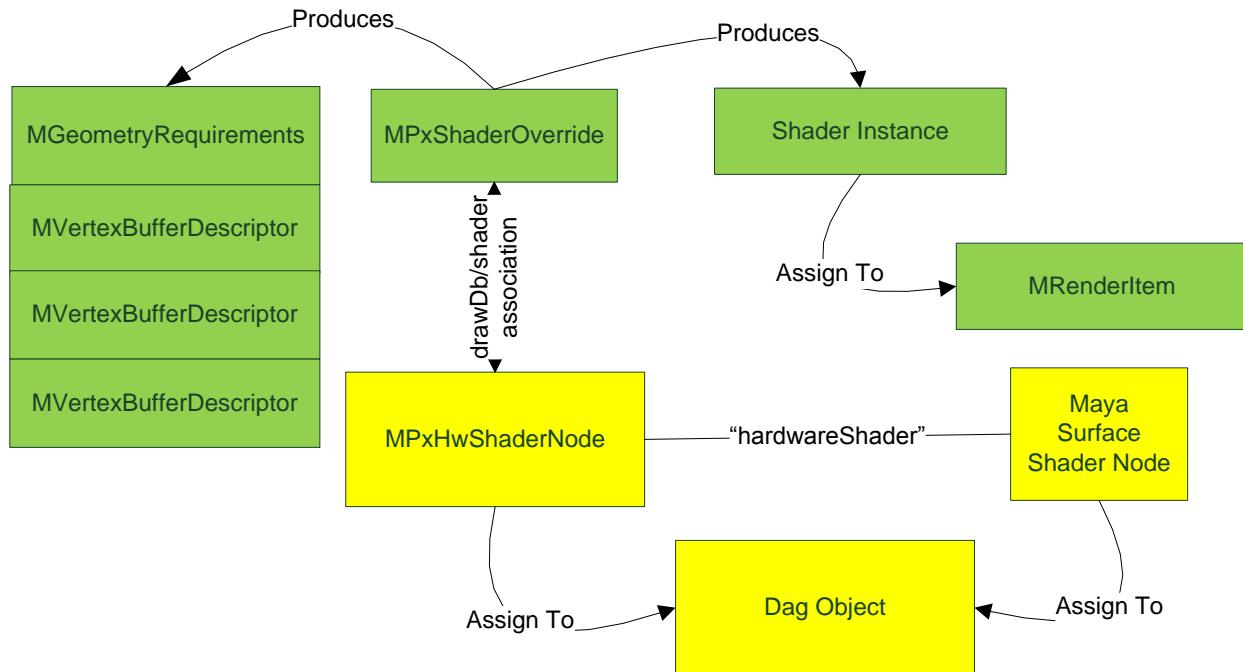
Produces

Produces

MGeometryRequirements

MPxShaderOverride

Shader Instance

MVertexBufferDescriptor

MVertexBufferDescriptor

MVertexBufferDescriptor

drawDb/shader association

Assign To

MRenderItem

MPxHwShaderNode

"hardwareShader"

Maya Surface Shader Node

Assign To

Dag Object

Assign To